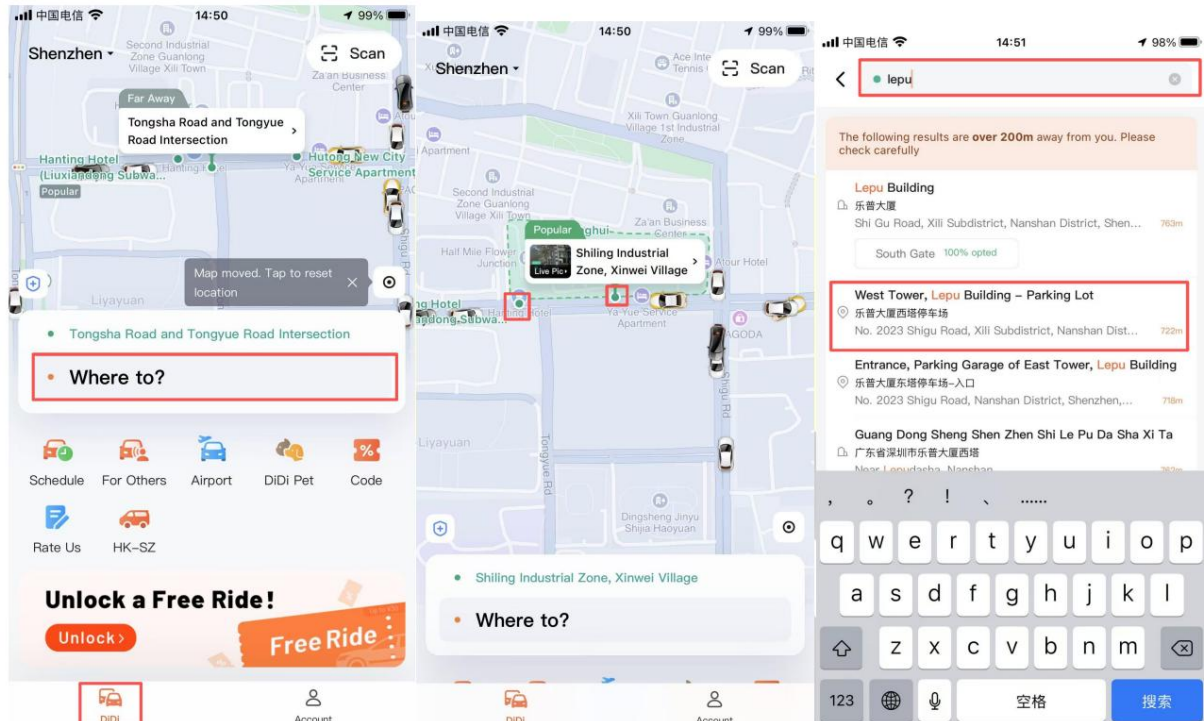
中国电信 14:50 99%

Shenzhen

Second Industrial Zone Guanlong Village Xili Town

Scan

Za'an Business Center

Far Away

Tongsha Road and Tongyue Road Intersection

Hanting Hotel (Liuxiandong Subwa...

Popular

Hutong New City Service Apartment

Ya Yue Service Apartment

Map moved. Tap to reset location

Liyayuan

Tongsha Road and Tongyue Road Intersection

Where to?

Schedule

For Others

Airport

DiDi Pet

Code

Rate Us

HK-SZ

Unlock a Free Ride!

Unlock›

Free Ride

DiDi

Account

中国电信 14:50 99%

Shenzhen

Scan

Ace Inte Tennis

Xili Town Guanlong Village 1st Industrial Zone

Apartment

Second Industrial Zone Guanlong Village Xili Town

Za'an Business Center

Half Mile Flower Junction

Popular

Shiling Industrial Zone, Xinwei Village

Live Pic

Atour Hotel

Hotel

Hanting Hotel

Ya Yue Service Apartment

PAGODA

Liyayuan

Tongyue Rd

Dingsheng Jinyu Shijia Haoyuan

Shiling Industrial Zone, Xinwei Village

Where to?

DiDi

Account

中国电信 14:51 98%

lepu

The following results are over 200m away from you. Please check carefully

Lepu Building
乐普大厦
Shi Gu Road, Xili Subdistrict, Nanshan District, Shen... 763m

South Gate 100% opted

West Tower, Lepu Building - Parking Lot
乐普大厦西塔停车场
No. 2023 Shigu Road, Xili Subdistrict, Nanshan Dist... 722m

Entrance, Parking Garage of East Tower, Lepu Building
乐普大厦东塔停车场-入口
No. 2023 Shigu Road, Nanshan District, Shenzhen,... 718m

Guang Dong Sheng Shen Zhen Shi Le Pu Da Sha Xi Ta
广东省深圳市乐普大厦西塔
Near Lepudasha, Nanshan

， 。 ？ ！ 、 ......

q w e r t y u i o p

a s d f g h j k l

z x c v b n m

123 空格 搜索